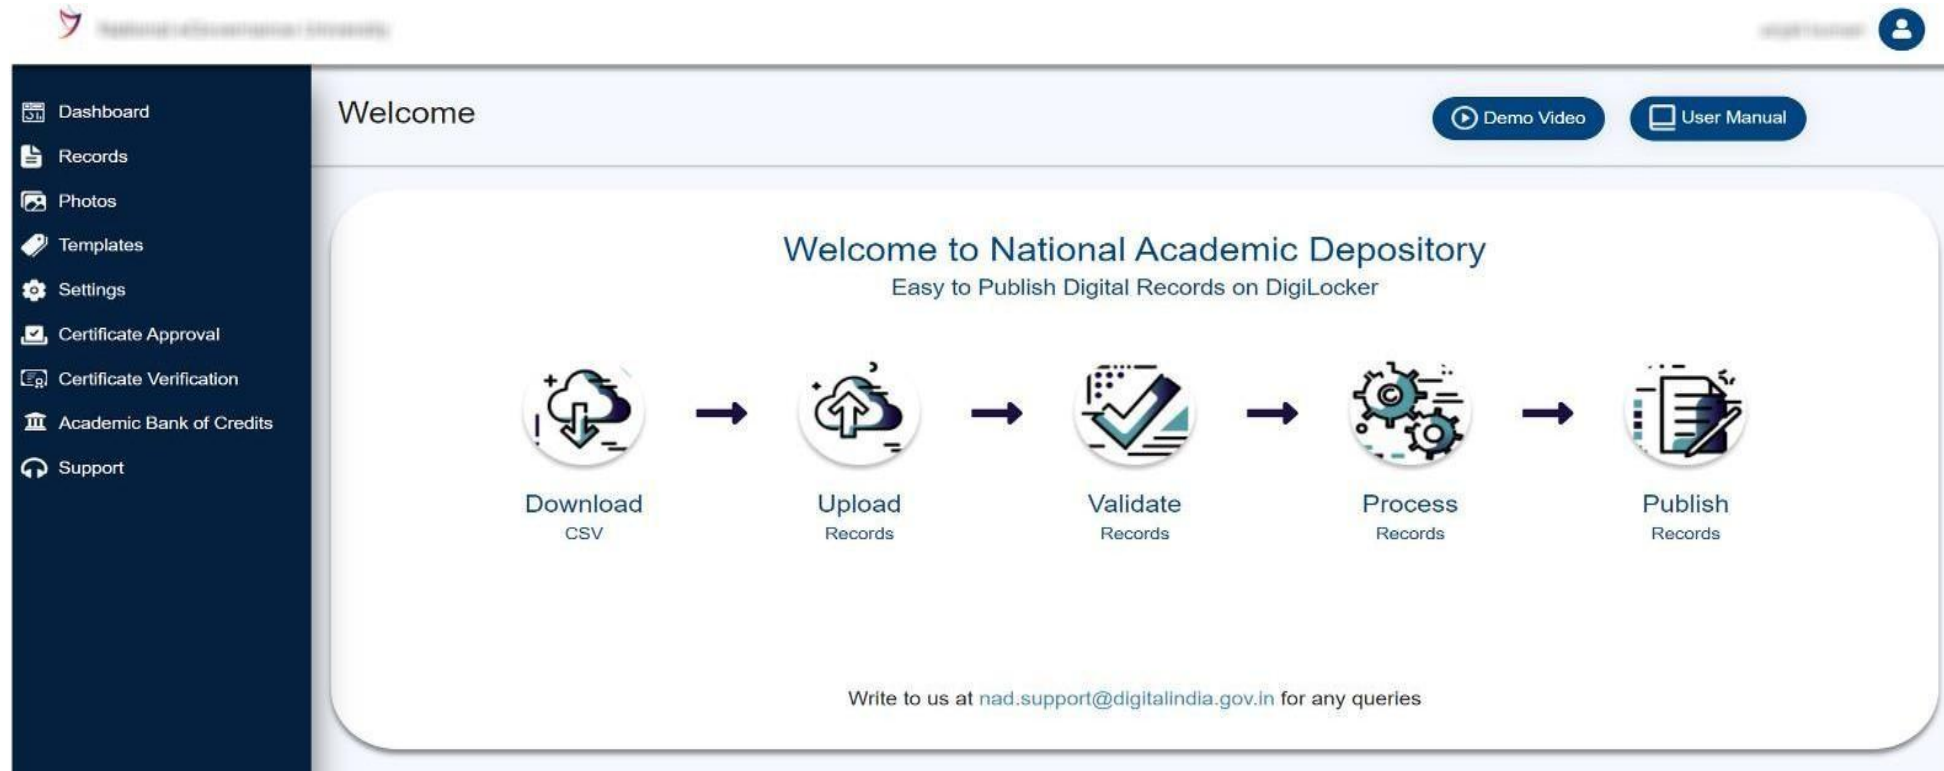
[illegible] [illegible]

Dashboard
Records
Photos
Templates
Settings
Certificate Approval
Certificate Verification
Academic Bank of Credits
Support

Welcome

Demo Video
User Manual

Welcome to National Academic Depository
Easy to Publish Digital Records on DigiLocker

Download
CSV

Upload
Records

Validate
Records

Process
Records

Publish
Records

Write to us at nad.support@digitalindia.gov.in for any queries